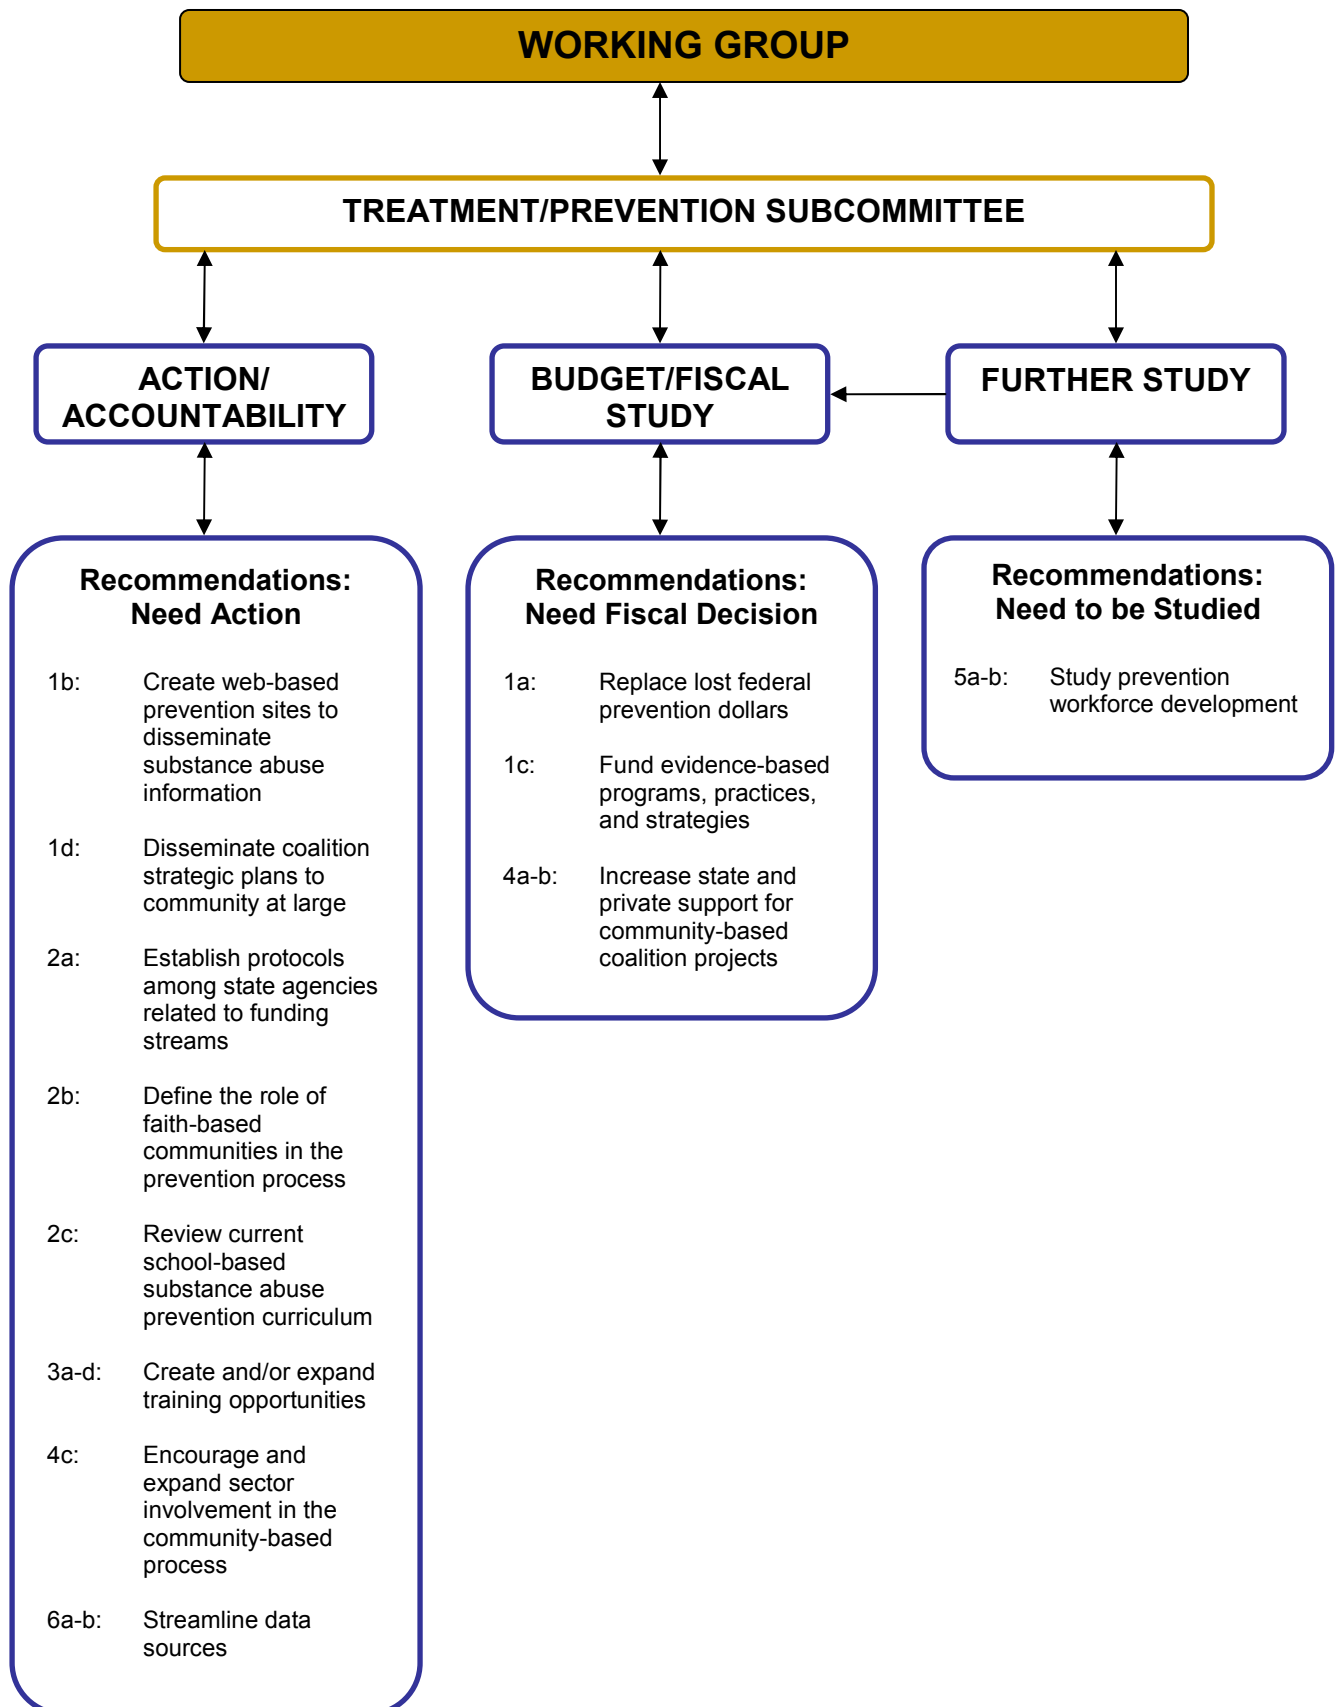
WORKING GROUP

TREATMENT/PREVENTION SUBCOMMITTEE

ACTION/ ACCOUNTABILITY

BUDGET/FISCAL STUDY

FURTHER STUDY

Recommendations: Need Action

1b: Create web-based prevention sites to disseminate substance abuse information

1d: Disseminate coalition strategic plans to community at large

2a: Establish protocols among state agencies related to funding streams

2b: Define the role of faith-based communities in the prevention process

2c: Review current school-based substance abuse prevention curriculum

3a-d: Create and/or expand training opportunities

4c: Encourage and expand sector involvement in the community-based process

6a-b: Streamline data sources

Recommendations: Need Fiscal Decision

1a: Replace lost federal prevention dollars

1c: Fund evidence-based programs, practices, and strategies

4a-b: Increase state and private support for community-based coalition projects

Recommendations: Need to be Studied

5a-b: Study prevention workforce development